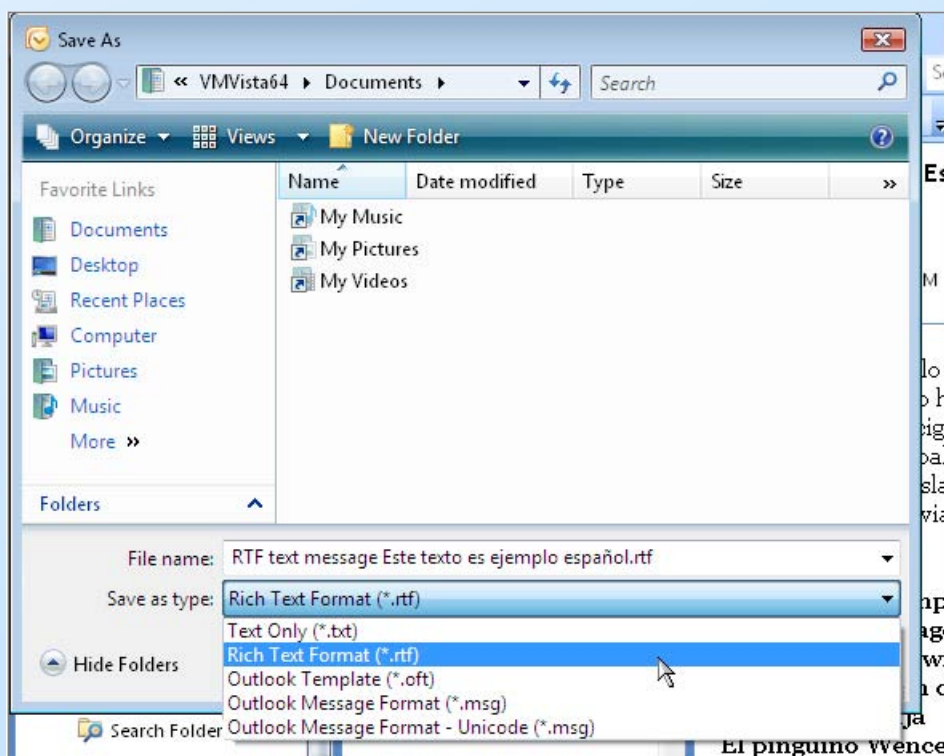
Save As

« VMVista64 ▸ Documents ▸

Search

Organize ▾ Views ▾ New Folder

Favorite Links

Documents
Desktop
Recent Places
Computer
Pictures
Music
More »

Folders

| Name | Date modified | Type | Size | » |
|---|---|---|---|---|
| My Music | | | | |
| My Pictures | | | | |
| My Videos | | | | |

File name: RTF text message Este texto es ejemplo español.rtf

Save as type: Rich Text Format (*.rtf)

Text Only (*.txt)
Rich Text Format (*.rtf)
Outlook Template (*.oft)
Outlook Message Format (*.msg)
Outlook Message Format - Unicode (*.msg)

Hide Folders

Search Folder

Es

M

lo
h
ig
ba
sla
via

np
ag
wi
n c
ja
El pingüino Wence